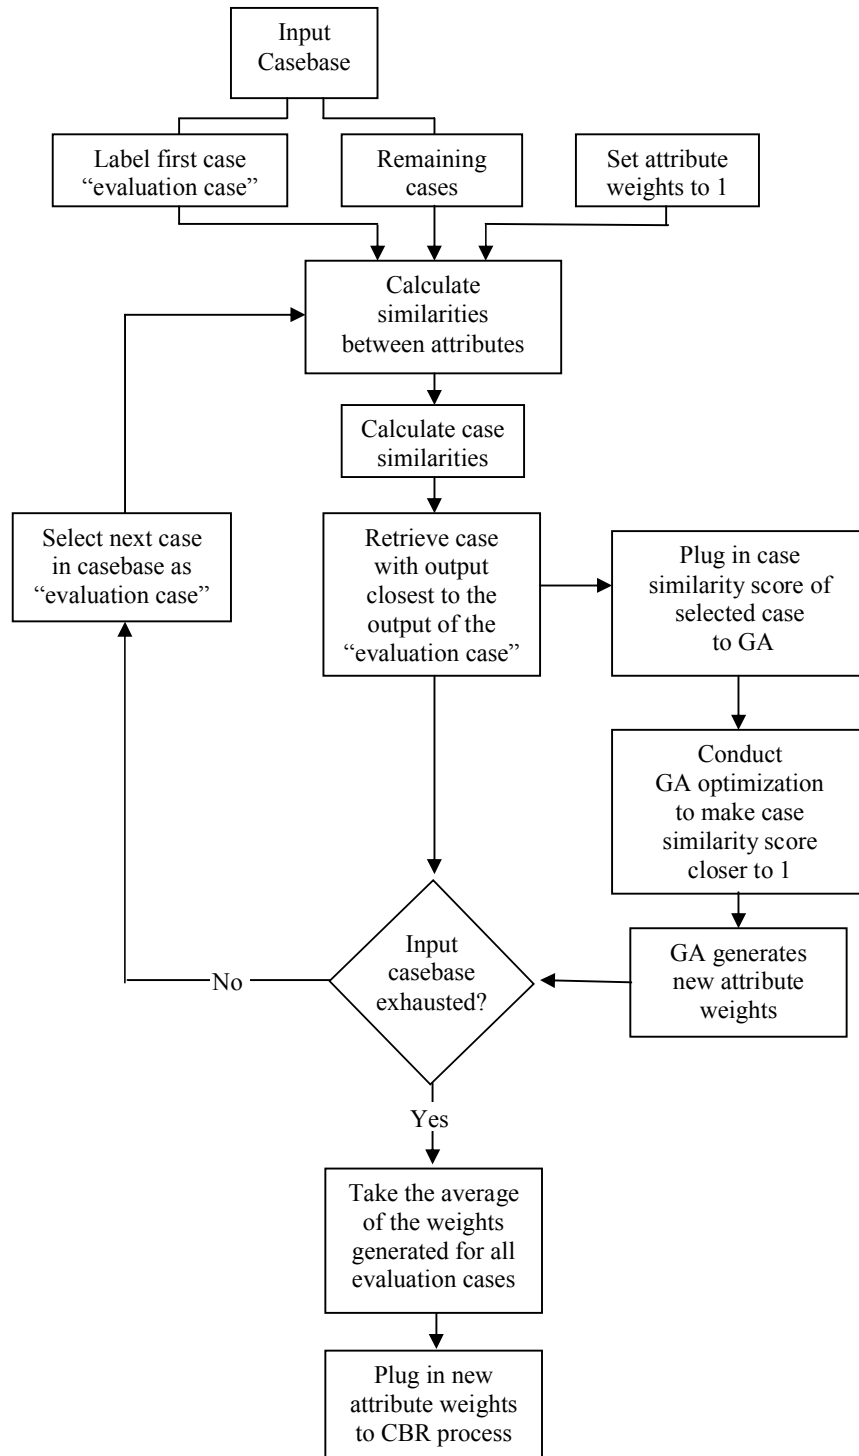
Input Casebase

Label first case “evaluation case”

Remaining cases

Set attribute weights to 1

Calculate similarities between attributes

Calculate case similarities

Select next case in casebase as “evaluation case”

Retrieve case with output closest to the output of the “evaluation case”

Plug in case similarity score of selected case to GA

Conduct GA optimization to make case similarity score closer to 1

Input casebase exhausted?

No

GA generates new attribute weights

Yes

Take the average of the weights generated for all evaluation cases

Plug in new attribute weights to CBR process